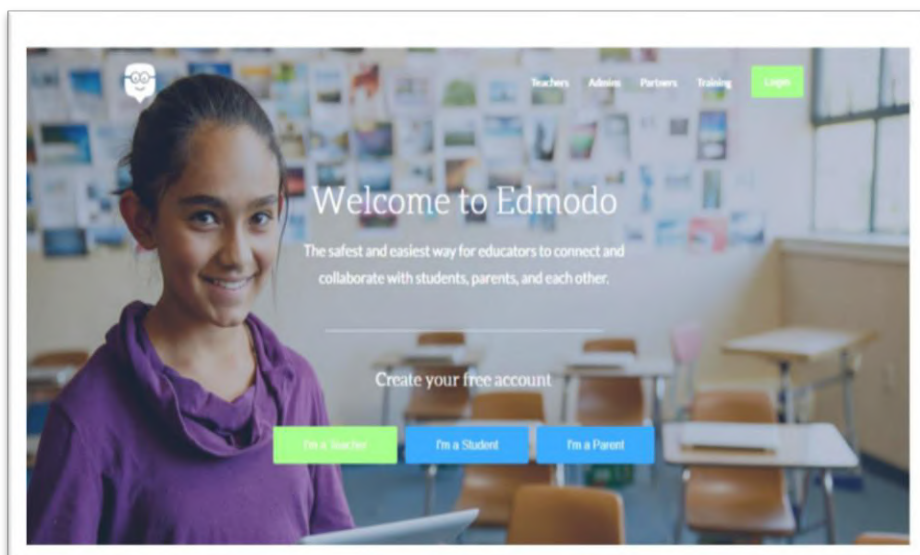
Teachers Admins Partners Training Login

Welcome to Edmodo

The safest and easiest way for educators to connect and collaborate with students, parents, and each other.

Create your free account

I'm a Teacher I'm a Student I'm a Parent